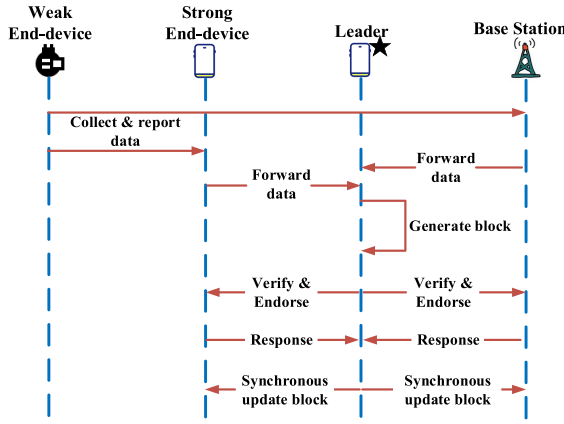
Weak End-device

Strong End-device

Leader

Base Station

Collect & report data

Forward data

Forward data

Generate block

Verify & Endorse

Verify & Endorse

Response

Response

Synchronous update block

Synchronous update block